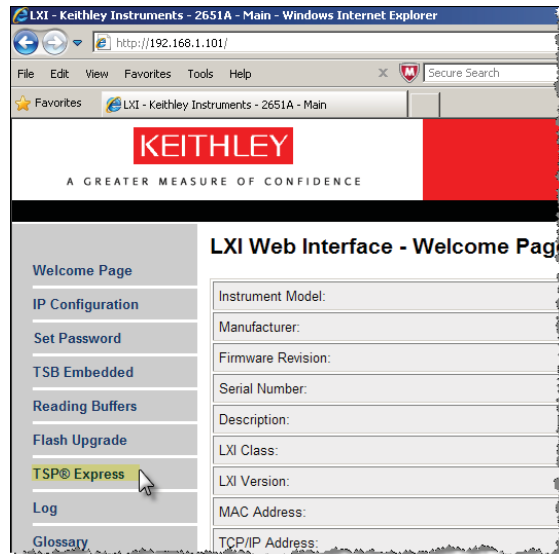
LXI - Keithley Instruments - 2651A - Main - Windows Internet Explorer

http://192.168.1.101/

File Edit View Favorites Tools Help

Secure Search

Favorites

LXI - Keithley Instruments - 2651A - Main

KEITHLEY

A GREATER MEASURE OF CONFIDENCE

Welcome Page
IP Configuration
Set Password
TSB Embedded
Reading Buffers
Flash Upgrade
TSP® Express
Log
Glossary

LXI Web Interface - Welcome Pag

| Instrument Model: |
|---|
| Manufacturer: |
| Firmware Revision: |
| Serial Number: |
| Description: |
| LXI Class: |
| LXI Version: |
| MAC Address: |
| TCP/IP Address: |